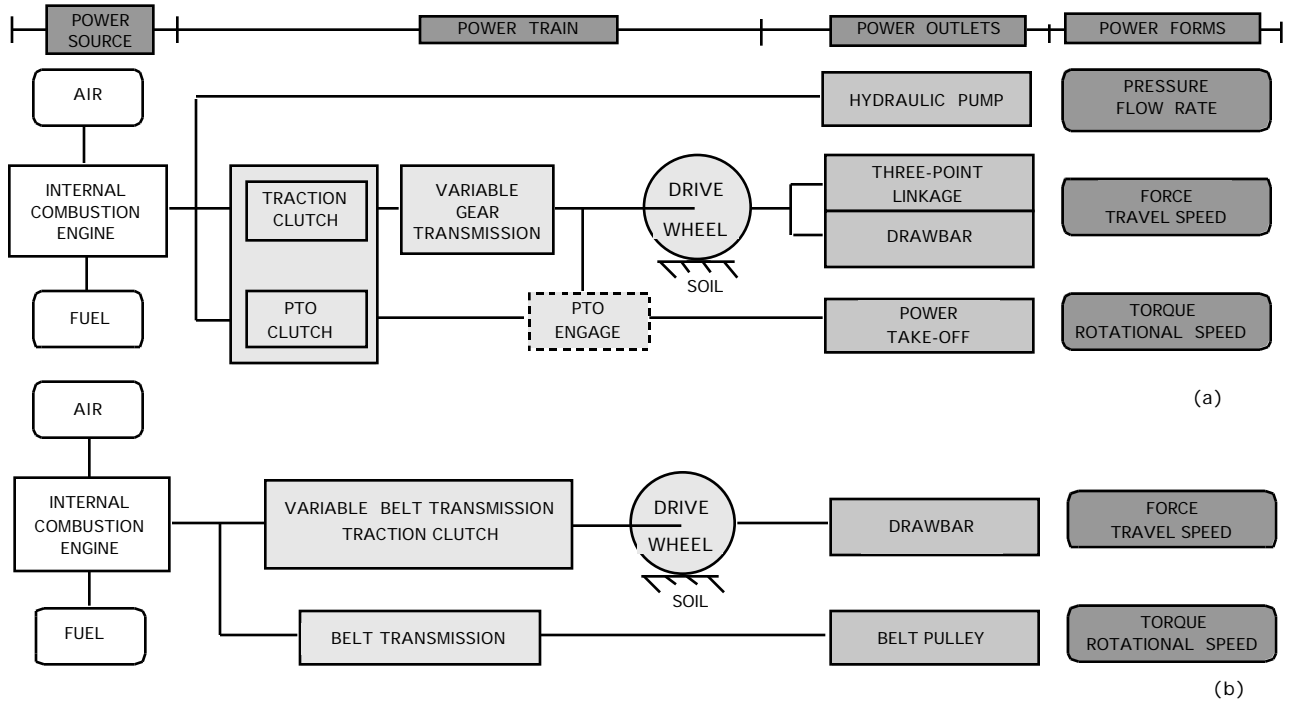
POWER SOURCE

POWER TRAIN

POWER OUTLETS

POWER FORMS

AIR

INTERNAL COMBUSTION ENGINE

FUEL

TRACTION CLUTCH

PTO CLUTCH

VARIABLE GEAR TRANSMISSION

DRIVE WHEEL

SOIL

PTO ENGAGE

HYDRAULIC PUMP

THREE-POINT LINKAGE

DRAWBAR

POWER TAKE-OFF

PRESSURE FLOW RATE

FORCE TRAVEL SPEED

TORQUE ROTATIONAL SPEED

(a)

AIR

INTERNAL COMBUSTION ENGINE

FUEL

VARIABLE BELT TRANSMISSION TRACTION CLUTCH

DRIVE WHEEL

SOIL

BELT TRANSMISSION

DRAWBAR

BELT PULLEY

FORCE TRAVEL SPEED

TORQUE ROTATIONAL SPEED

(b)